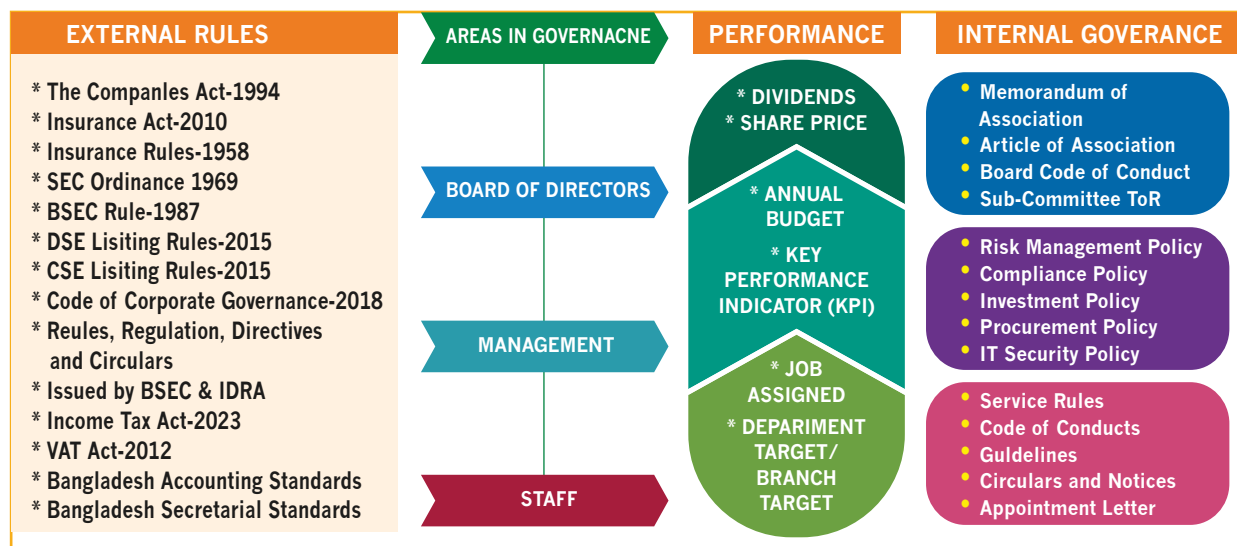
EXTERNAL RULES

* The Companles Act-1994
* Insurance Act-2010
* Insurance Rules-1958
* SEC Ordinance 1969
* BSEC Rule-1987
* DSE Lisiting Rules-2015
* CSE Lisiting Rules-2015
* Code of Corporate Governance-2018
* Reules, Regulation, Directives and Circulars
* Issued by BSEC & IDRA
* Income Tax Act-2023
* VAT Act-2012
* Bangladesh Accounting Standards
* Bangladesh Secretarial Standards

AREAS IN GOVERNACNE

BOARD OF DIRECTORS

MANAGEMENT

STAFF

PERFORMANCE

* DIVIDENDS
* SHARE PRICE

* ANNUAL BUDGET
* KEY PERFORMANCE INDICATOR (KPI)

* JOB ASSIGNED
* DEPARIMENT TARGET/ BRANCH TARGET

INTERNAL GOVERANCE

• Memorandum of Association
• Article of Association
• Board Code of Conduct
• Sub-Committee ToR

• Risk Management Policy
• Compliance Policy
• Investment Policy
• Procurement Policy
• IT Security Policy

• Service Rules
• Code of Conducts
• Guldelines
• Circulars and Notices
• Appointment Letter